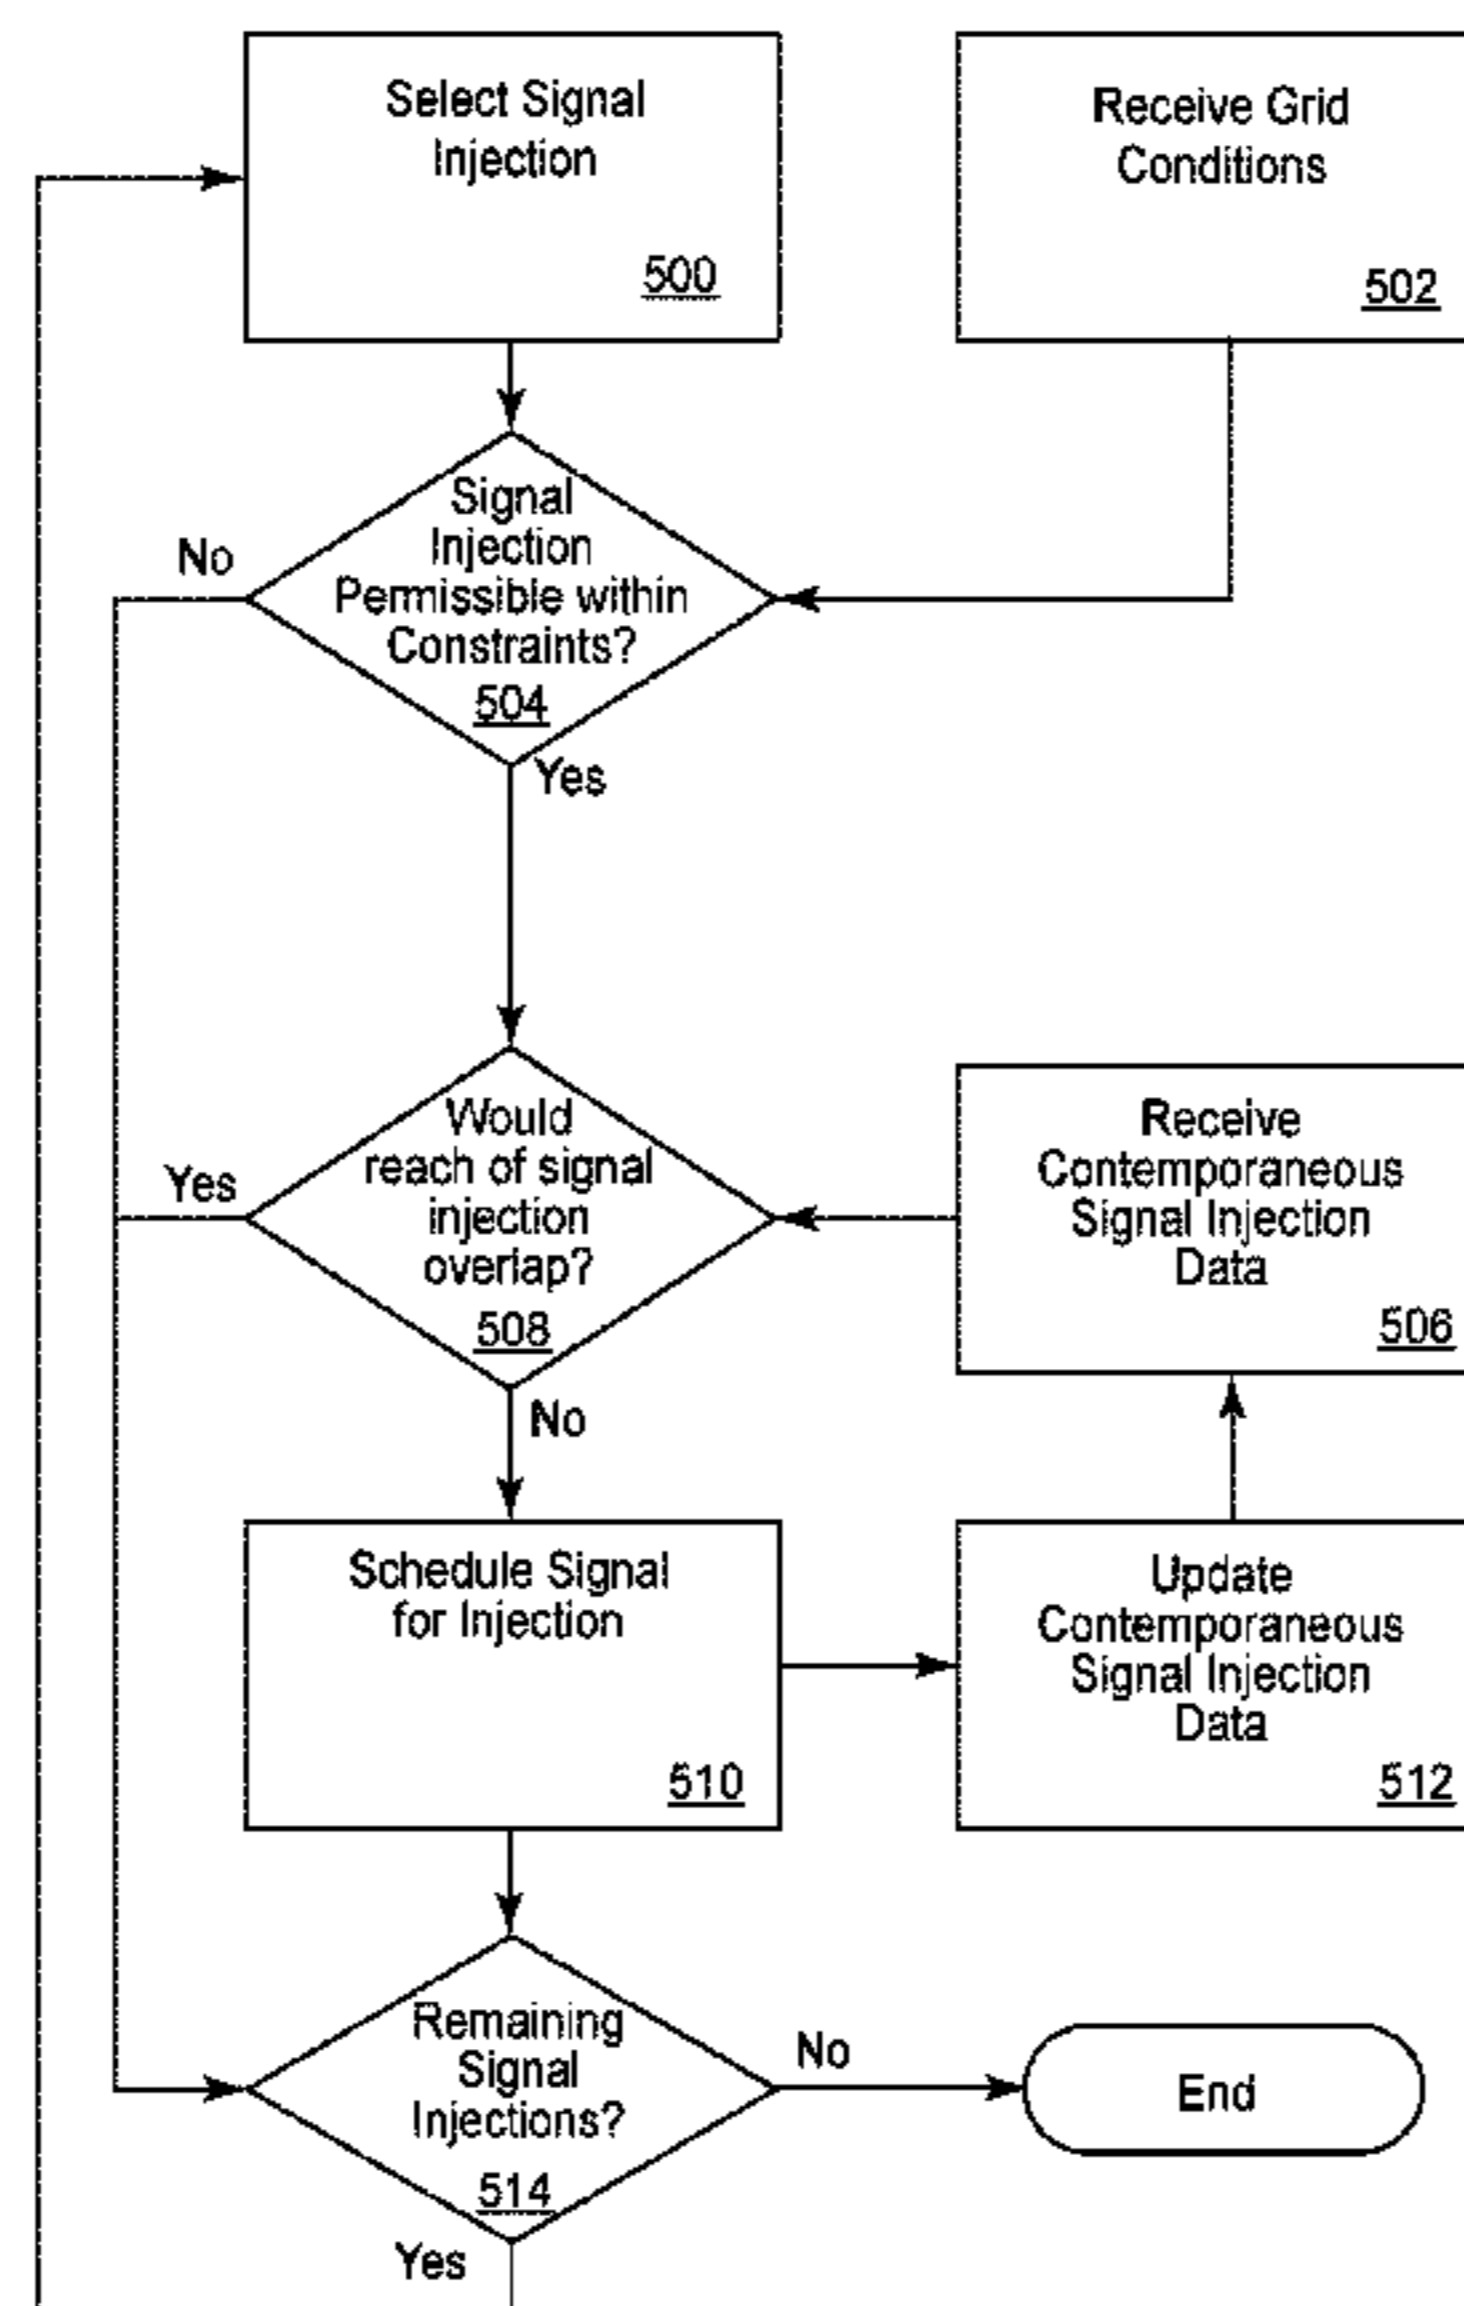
Select Signal Injection
500

Receive Grid Conditions
502

No

Signal Injection Permissible within Constraints?
504

Yes

Yes

Would reach of signal injection overlap?
508

Receive Contemporaneous Signal Injection Data
506

No

Schedule Signal for Injection
510

Update Contemporaneous Signal Injection Data
512

Remaining Signal Injections?
514

No

End

Yes